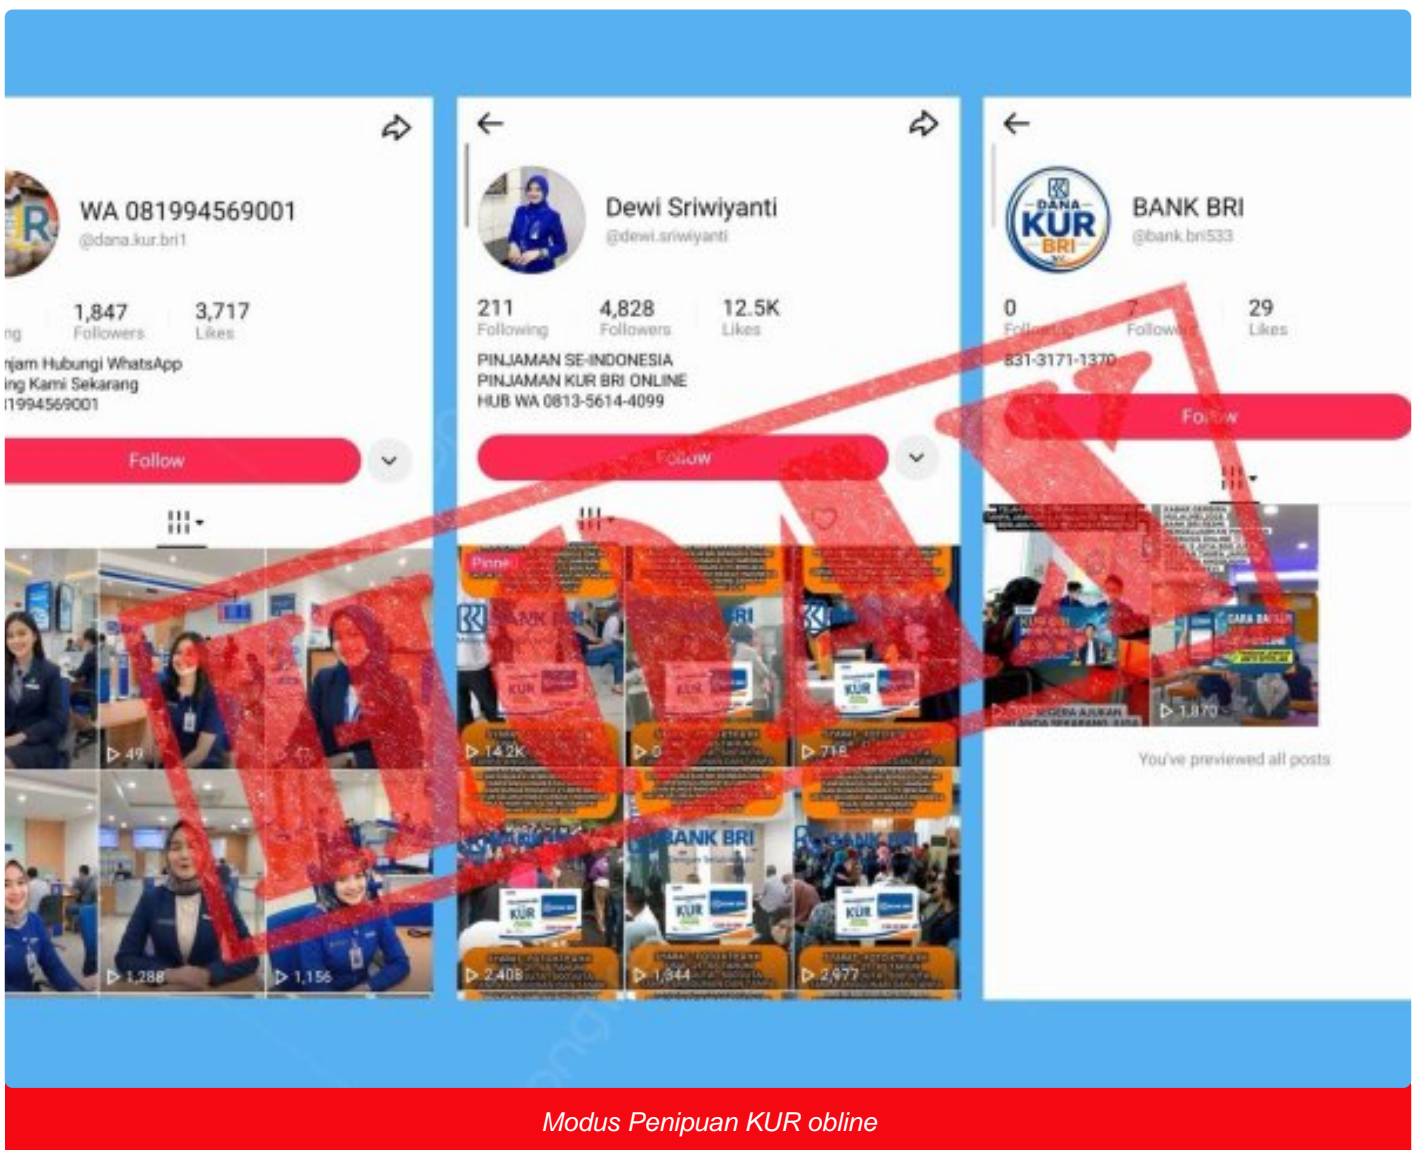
WA 081994569001
@dana.kur.bri1
ng
1,847
Followers
3,717
Likes
njam Hubungi WhatsApp
ing Kami Sekarang
1994569001
Follow
49
1,288
1,156

Dewi Sriwiyanti
@dewi.sriwiyanti
211
Following
4,828
Followers
12.5K
Likes
PINJAMAN SE-INDONESIA
PINJAMAN KUR BRI ONLINE
HUB WA 0813-5614-4099
Follow
Pinned
BANK BRI
KUR
14.2K
0
718
BANK BRI
2,408
1,344
2,977

DANA KUR BRI
BANK BRI
@bank.bri533
0
Following
7
Followers
29
Likes
831-3171-1370
Follow
1,870
You've previewed all posts

HOAX

Modus Penipuan KUR obline